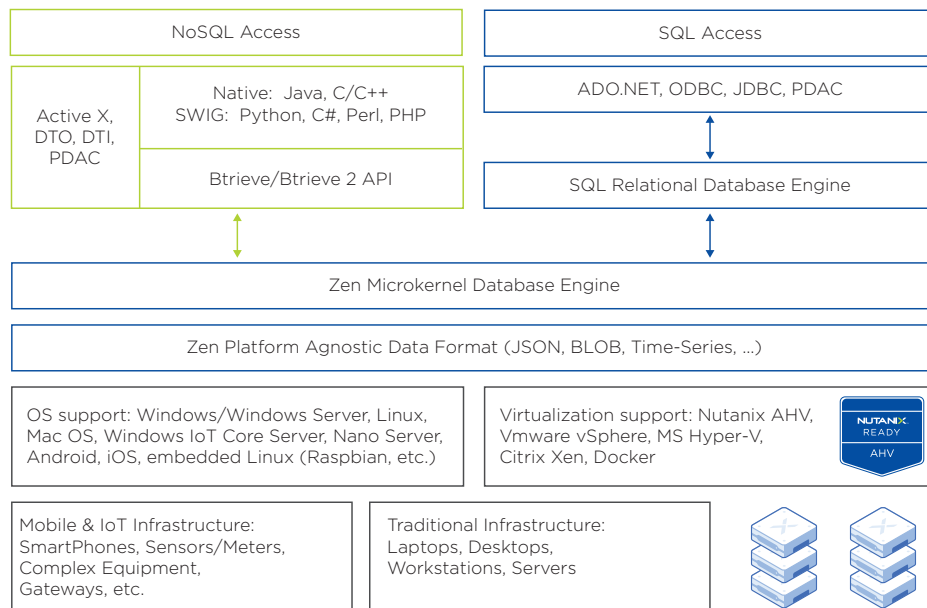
NoSQL Access

SQL Access

Active X, DTO, DTI, PDAC

Native: Java, C/C++
SWIG: Python, C#, Perl, PHP

Btrieve/Btrieve 2 API

ADO.NET, ODBC, JDBC, PDAC

SQL Relational Database Engine

Zen Microkernel Database Engine

Zen Platform Agnostic Data Format (JSON, BLOB, Time-Series, ...)

OS support: Windows/Windows Server, Linux, Mac OS, Windows IoT Core Server, Nano Server, Android, iOS, embedded Linux (Raspbian, etc.)

Virtualization support: Nutanix AHV, Vmware vSphere, MS Hyper-V, Citrix Xen, Docker

NUTANIX
READY
AHV

Mobile & IoT Infrastructure: SmartPhones, Sensors/Meters, Complex Equipment, Gateways, etc.

Traditional Infrastructure: Laptops, Desktops, Workstations, Servers